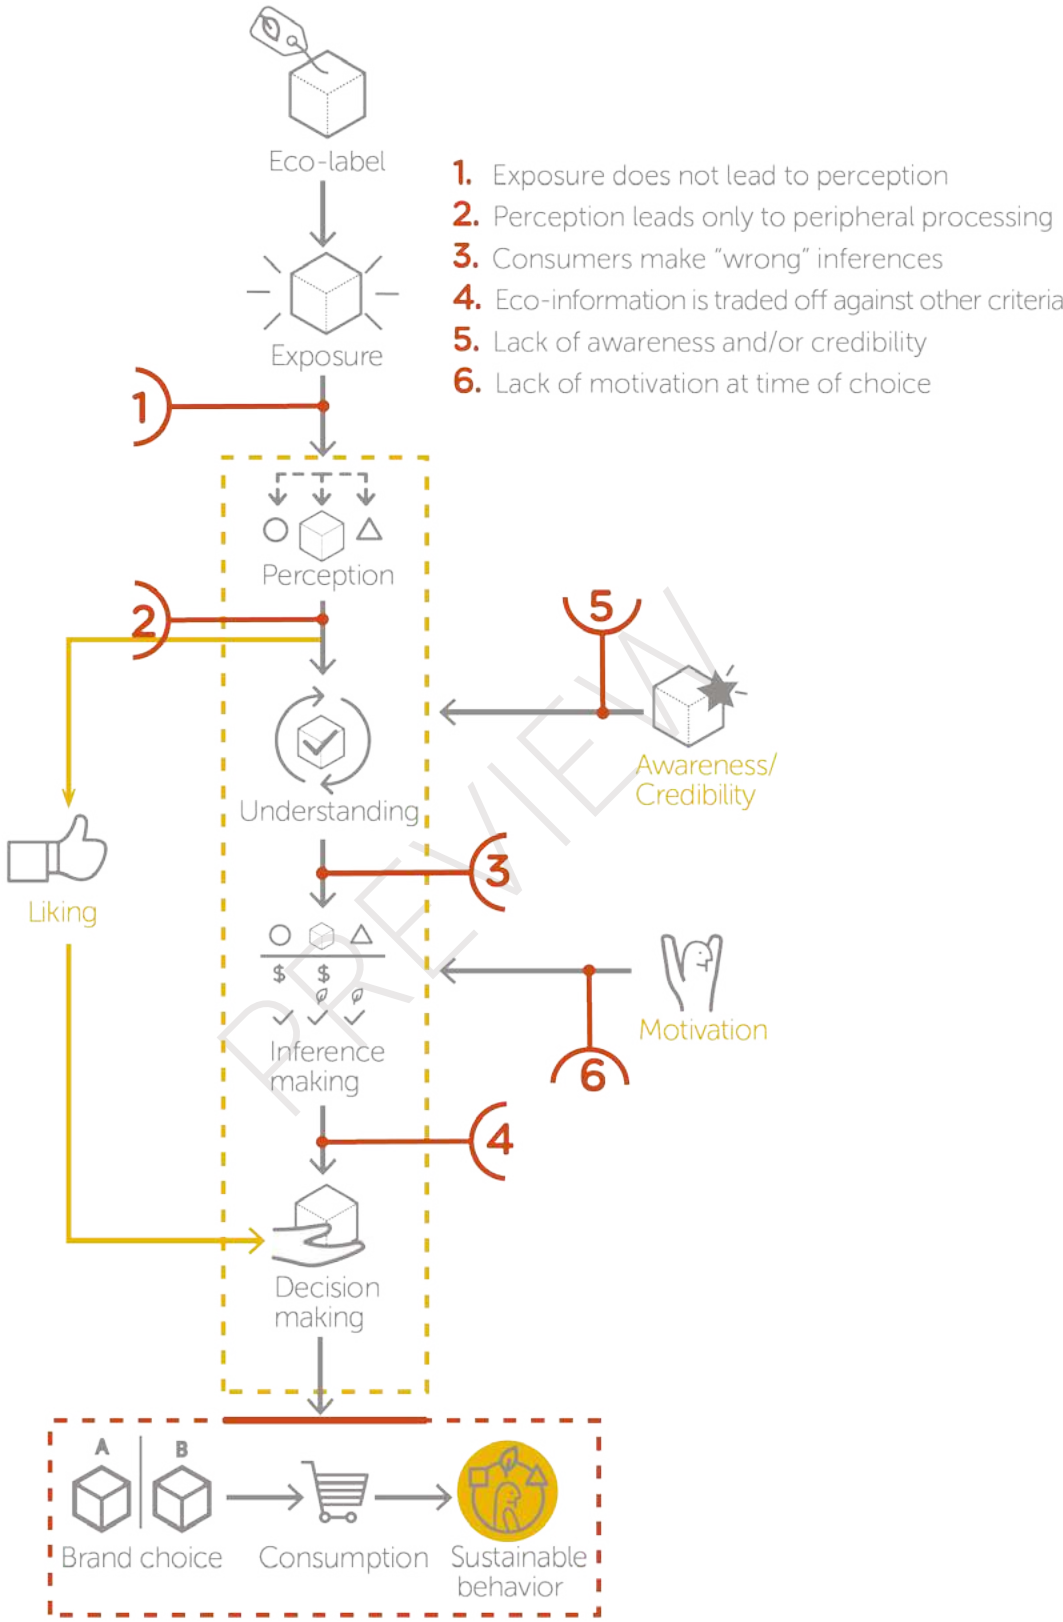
Eco-label

1. Exposure does not lead to perception
2. Perception leads only to peripheral processing
3. Consumers make "wrong" inferences
4. Eco-information is traded off against other criteria
5. Lack of awareness and/or credibility
6. Lack of motivation at time of choice

Exposure

1

Perception

2

5

Understanding

Awareness/ Credibility

Liking

3

$ $

Inference making

Motivation

6

4

Decision making

A B

Brand choice

Consumption

Sustainable behavior

PREVIEW